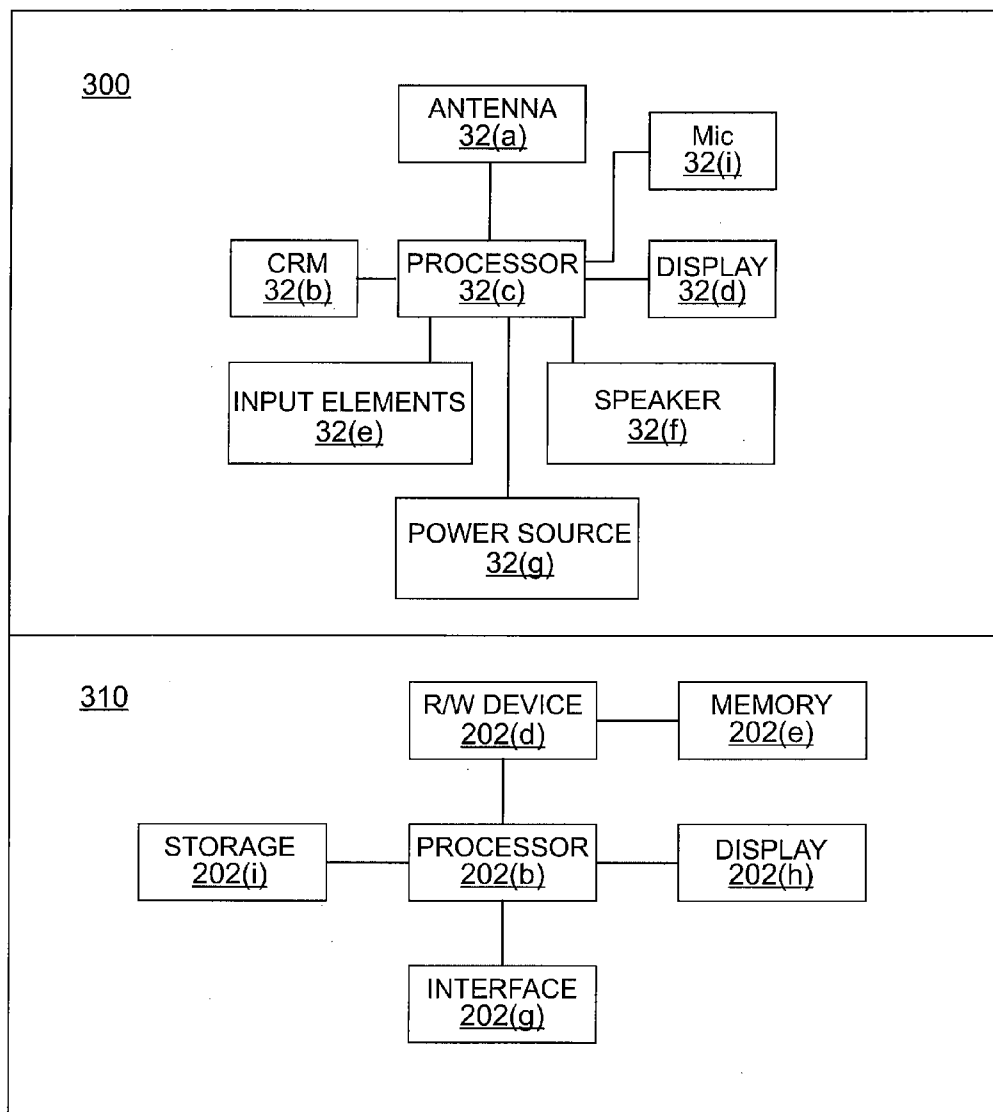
300

ANTENNA
32(a)

Mic
32(i)

CRM
32(b)

PROCESSOR
32(c)

DISPLAY
32(d)

INPUT ELEMENTS
32(e)

SPEAKER
32(f)

POWER SOURCE
32(g)

310

R/W DEVICE
202(d)

MEMORY
202(e)

STORAGE
202(i)

PROCESSOR
202(b)

DISPLAY
202(h)

INTERFACE
202(g)